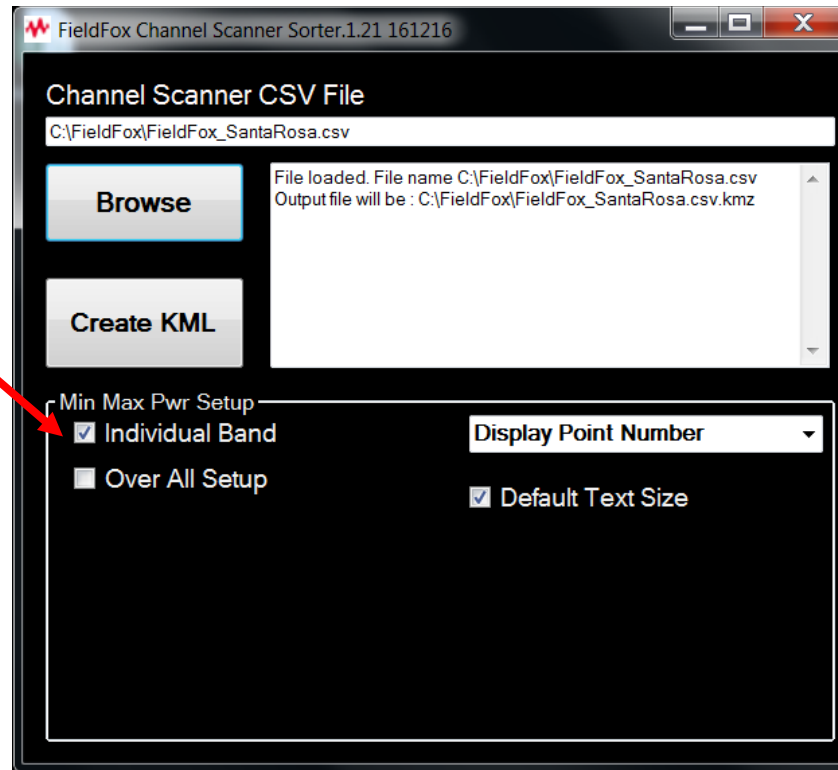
FieldFox Channel Scanner Sorter.1.21 161216

Channel Scanner CSV File

C:\FieldFox\FieldFox_SantaRosa.csv

Browse

File loaded. File name C:\FieldFox\FieldFox_SantaRosa.csv
Output file will be : C:\FieldFox\FieldFox_SantaRosa.csv.kmz

Create KML

Min Max Pwr Setup

Individual Band

Over All Setup

Display Point Number

Default Text Size